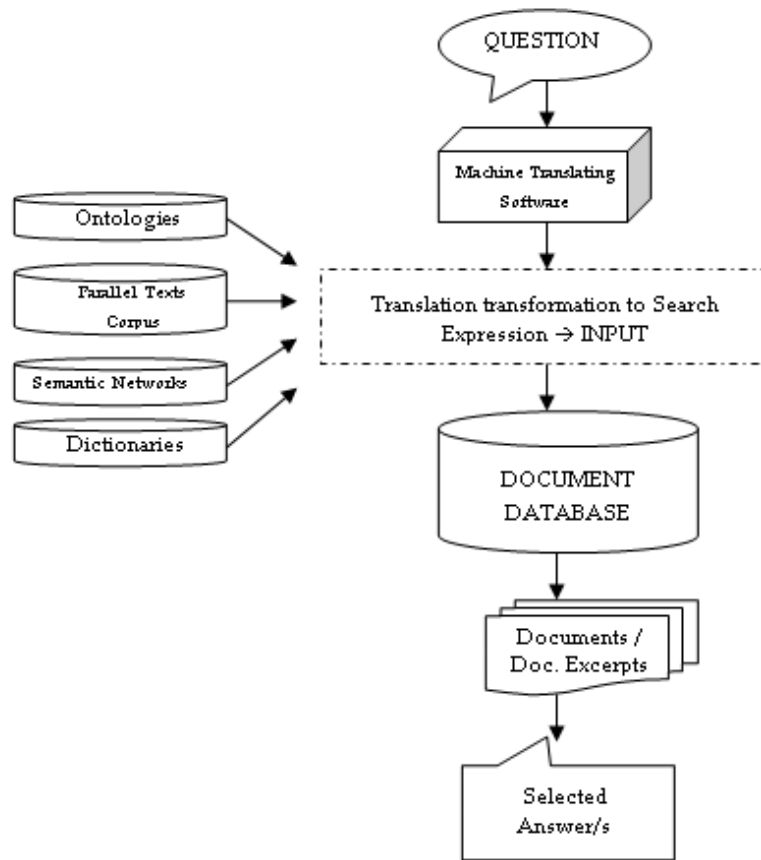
QUESTION

Machine Translating Software

Ontologies

Parallel Texts Corpus

Semantic Networks

Dictionaries

Translation transformation to Search Expression → INPUT

DOCUMENT DATABASE

Documents / Doc. Excerpts

Selected Answer/s